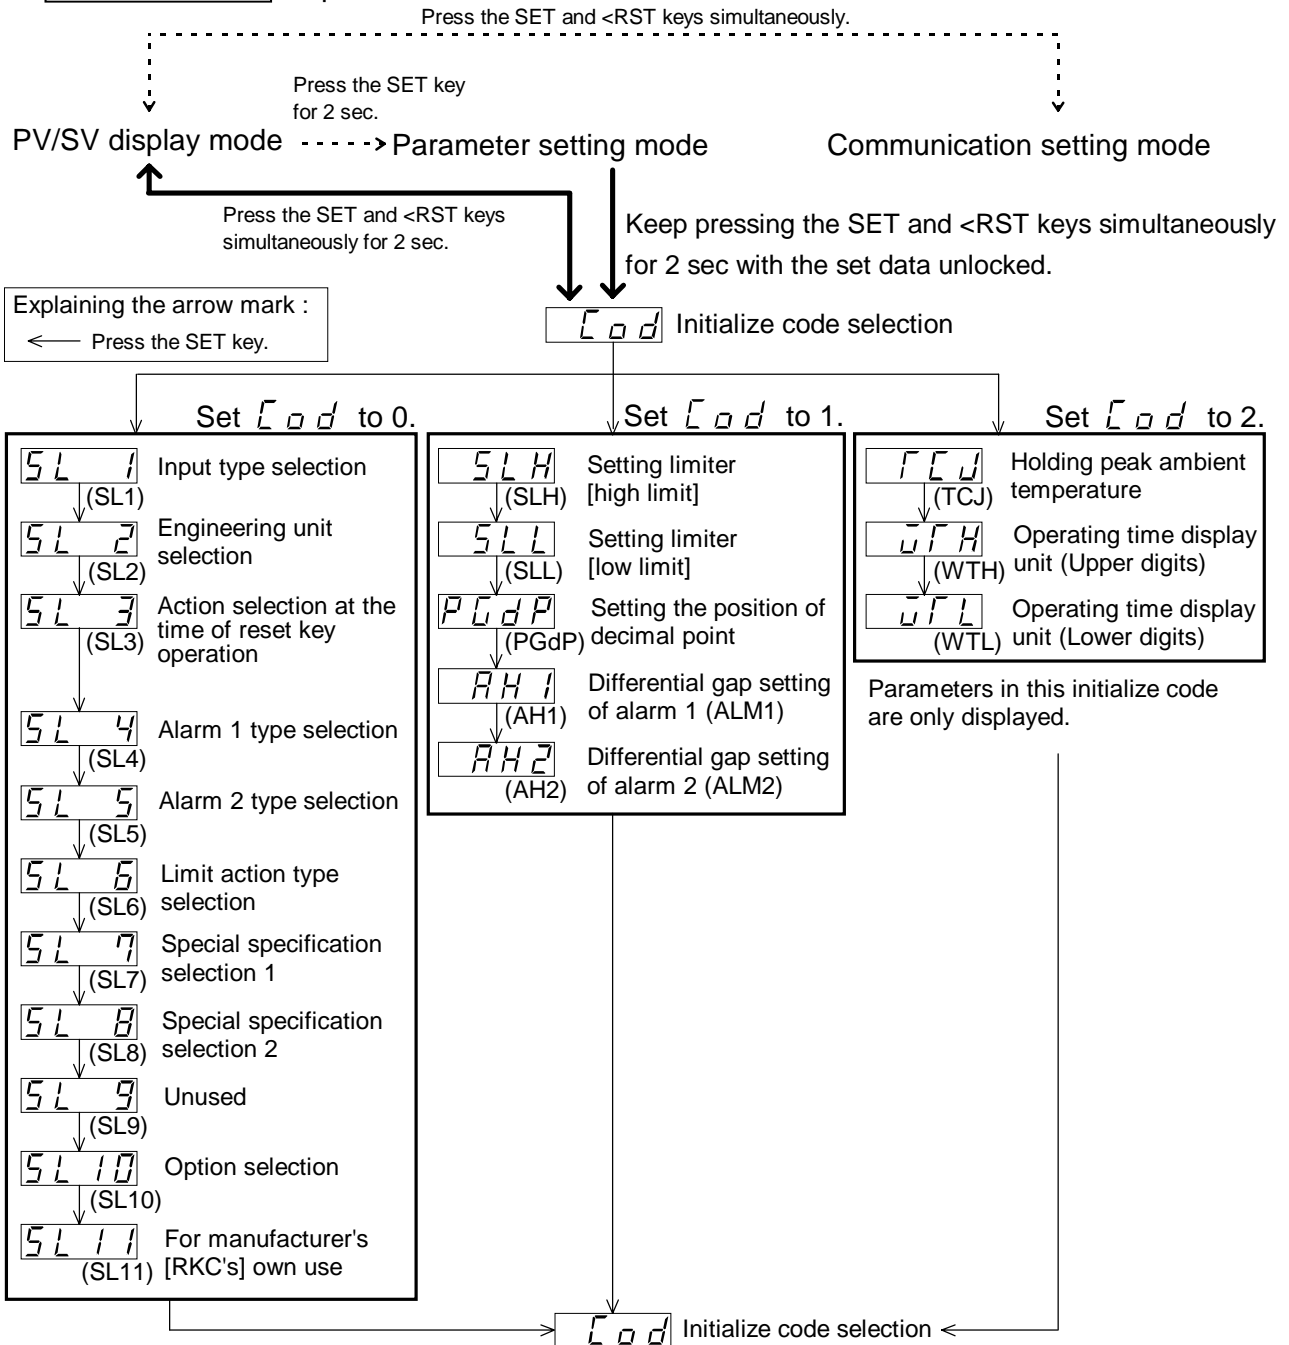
Press the SET and <RST keys simultaneously.

Press the SET key for 2 sec.

PV/SV display mode

Parameter setting mode

Communication setting mode

Press the SET and <RST keys simultaneously for 2 sec.

Keep pressing the SET and <RST keys simultaneously for 2 sec with the set data unlocked.

Explaining the arrow mark :
Press the SET key.

Cod Initialize code selection

Set Cod to 0.

SL 1 (SL1) Input type selection
SL 2 (SL2) Engineering unit selection
SL 3 (SL3) Action selection at the time of reset key operation
SL 4 (SL4) Alarm 1 type selection
SL 5 (SL5) Alarm 2 type selection
SL 6 (SL6) Limit action type selection
SL 7 (SL7) Special specification selection 1
SL 8 (SL8) Special specification selection 2
SL 9 (SL9) Unused
SL 10 (SL10) Option selection
SL 11 (SL11) For manufacturer's [RKC's] own use

Set Cod to 1.

SLH (SLH) Setting limiter [high limit]
SLL (SLL) Setting limiter [low limit]
PGdP (PGdP) Setting the position of decimal point
AH 1 (AH1) Differential gap setting of alarm 1 (ALM1)
AH2 (AH2) Differential gap setting of alarm 2 (ALM2)

Set Cod to 2.

TCJ (TCJ) Holding peak ambient temperature
WTH (WTH) Operating time display unit (Upper digits)
WTL (WTL) Operating time display unit (Lower digits)

Parameters in this initialize code are only displayed.

Cod Initialize code selection